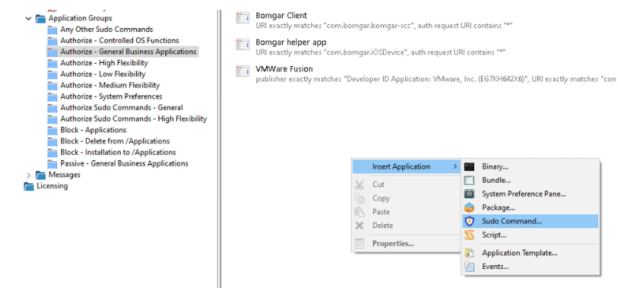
Application Groups
Any Other Sudo Commands
Authorize - Controlled OS Functions
Authorize - General Business Applications
Authorize - High Flexibility
Authorize - Low Flexibility
Authorize - Medium Flexibility
Authorize - System Preferences
Authorize Sudo Commands - General
Authorize Sudo Commands - High Flexibility
Block - Applications
Block - Delete from /Applications
Block - Installation to /Applications
Passive - General Business Applications
Messages
Licensing

Bomgar Client
URI exactly matches "com.bomgar.bomgar-scc", auth request URI contains "*"

Bomgar helper app
URI exactly matches "com.bomgar.iOSDevice", auth request URI contains "*"

VMWare Fusion
publisher exactly matches "Developer ID Application: VMware, Inc. (EG7KH642X6)", URI exactly matches "com

Insert Application
Cut
Copy
Paste
Delete
Properties...

Binary...
Bundle...
System Preference Pane...
Package...
Sudo Command...
Script...
Application Template...
Events...